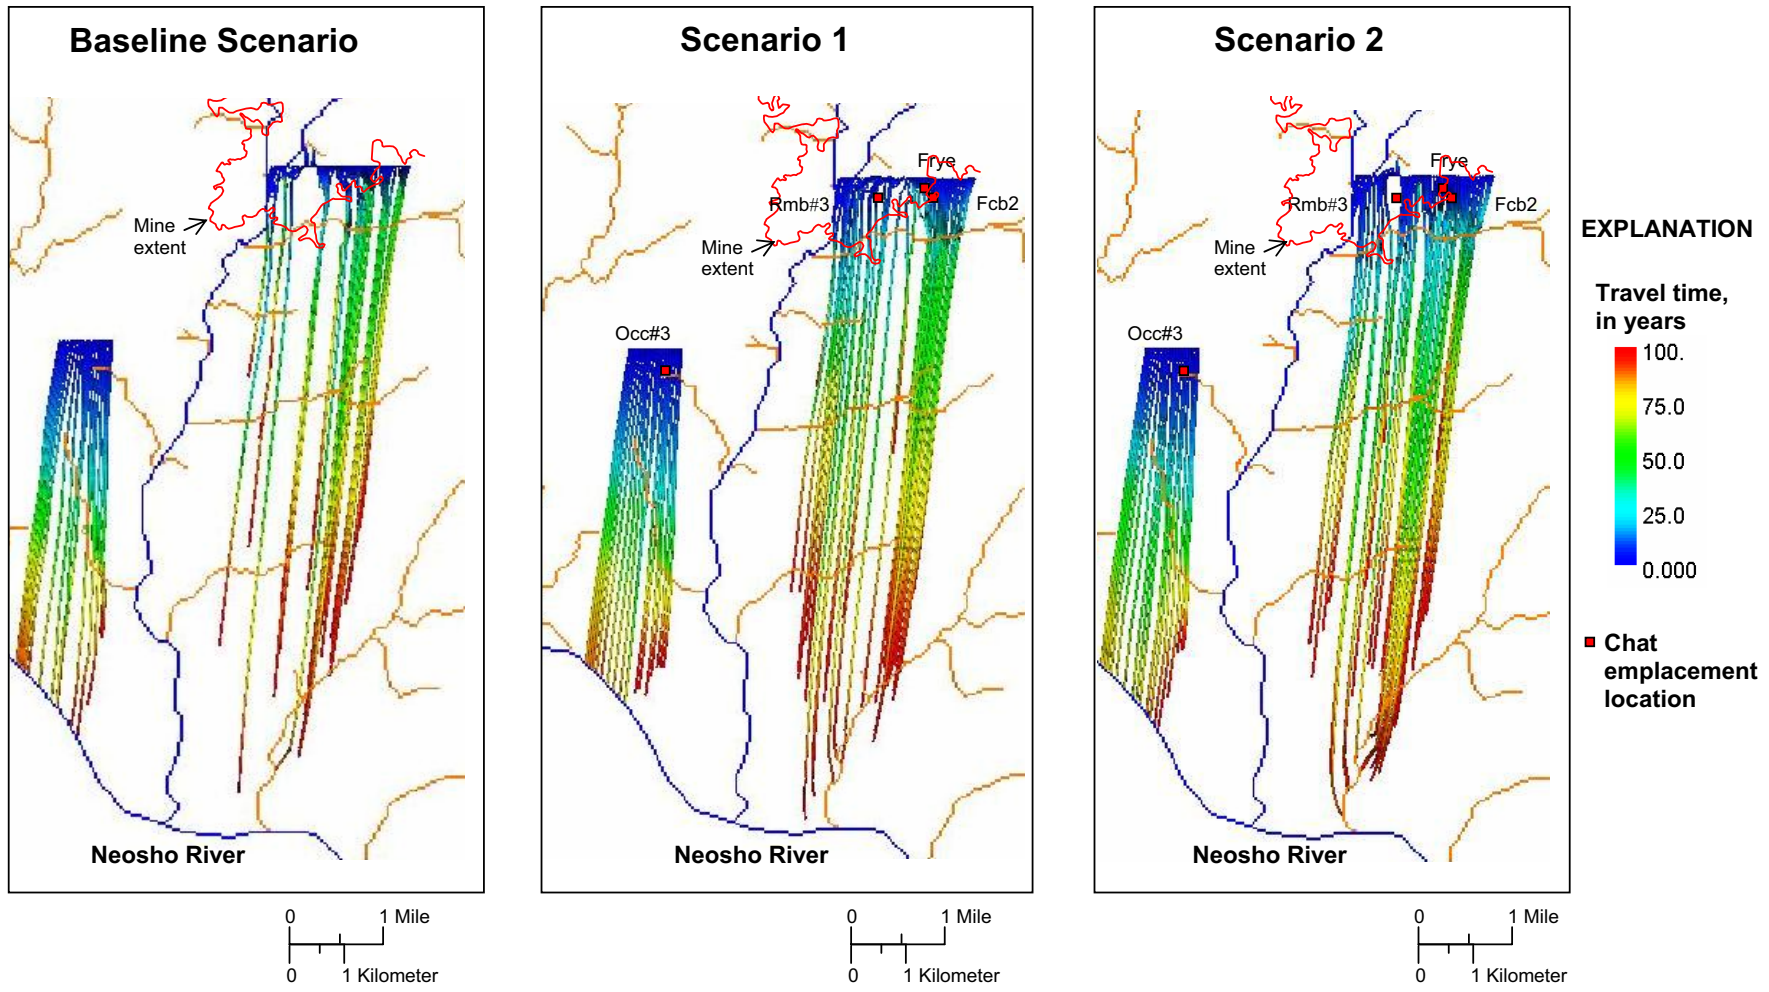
Baseline Scenario

Mine extent

Neosho River

0 1 Mile
0 1 Kilometer

Scenario 1

Frye
Rmb#3
Fcb2
Mine extent
Occ#3

Neosho River

0 1 Mile
0 1 Kilometer

Scenario 2

Frye
Rmb#3
Fcb2
Mine extent
Occ#3

Neosho River

0 1 Mile
0 1 Kilometer

EXPLANATION

Travel time, in years
100.
75.0
50.0
25.0
0.000

Chat emplacement location